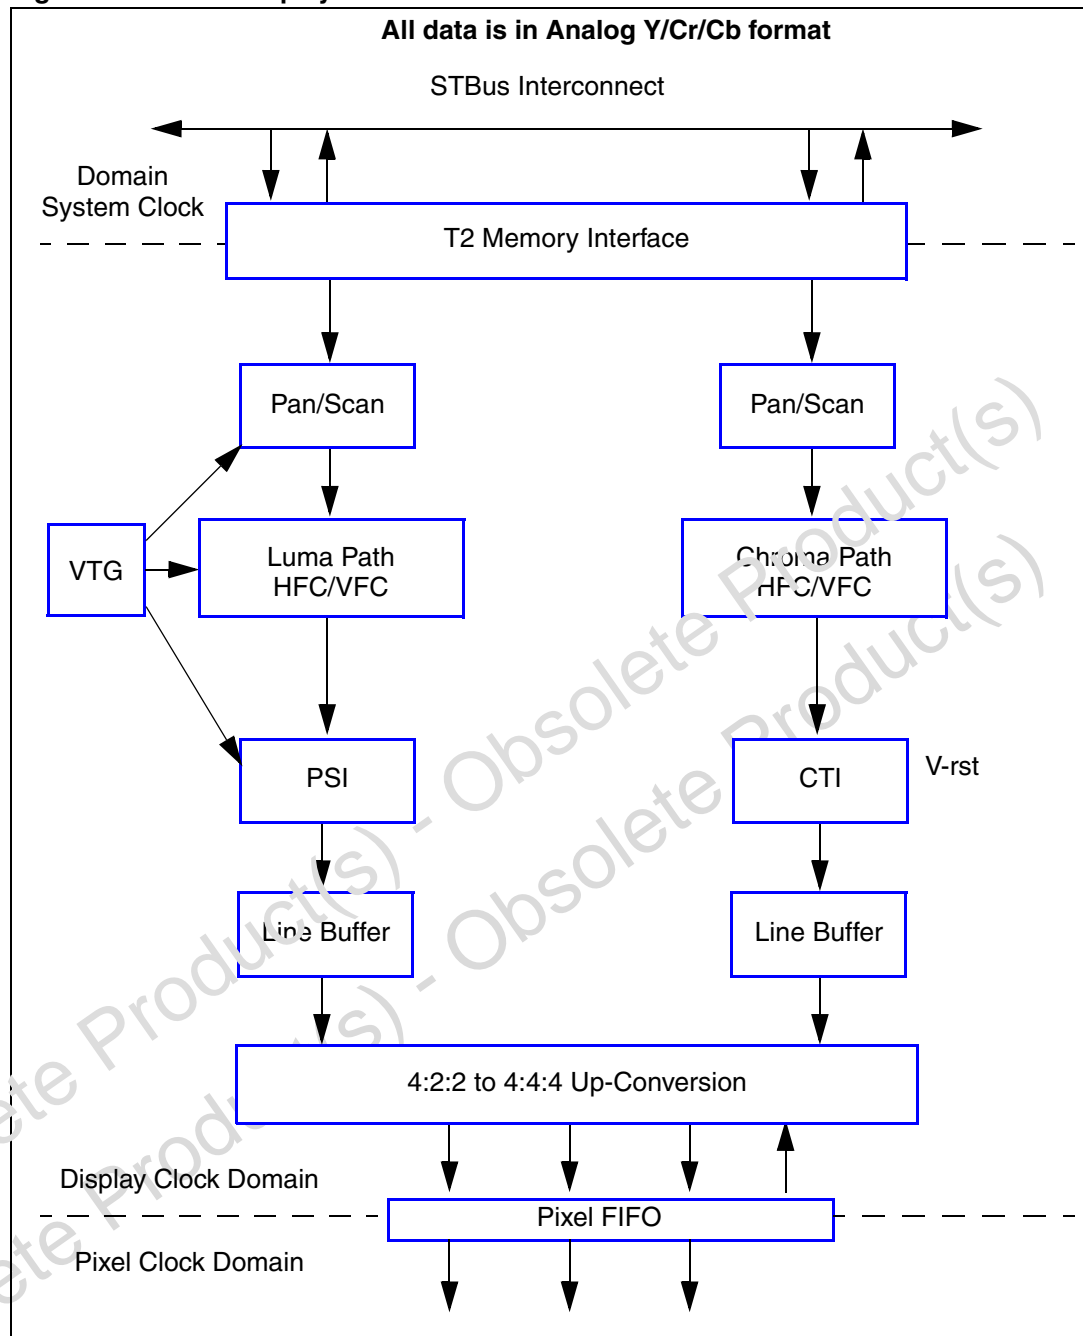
All data is in Analog Y/Cr/Cb format

STBus Interconnect

Domain
System Clock

T2 Memory Interface

Pan/Scan

Pan/Scan

VTG

Luma Path
HFC/VFC

Chroma Path
HFC/VFC

PSI

CTI

V-rst

Line Buffer

Line Buffer

4:2:2 to 4:4:4 Up-Conversion

Display Clock Domain

Pixel FIFO

Pixel Clock Domain

Obsolete Product(s) - Obsolete Product(s)

Obsolete Product(s) - Obsolete Product(s)